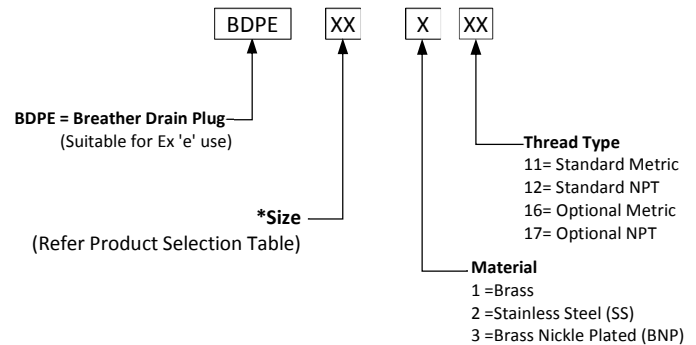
BDPE XX X XX

BDPE = Breather Drain Plug
(Suitable for Ex 'e' use)

Thread Type
11= Standard Metric
12= Standard NPT
16= Optional Metric
17= Optional NPT

*Size
(Refer Product Selection Table)

Material
1 =Brass
2 =Stainless Steel (SS)
3 =Brass Nickle Plated (BNP)